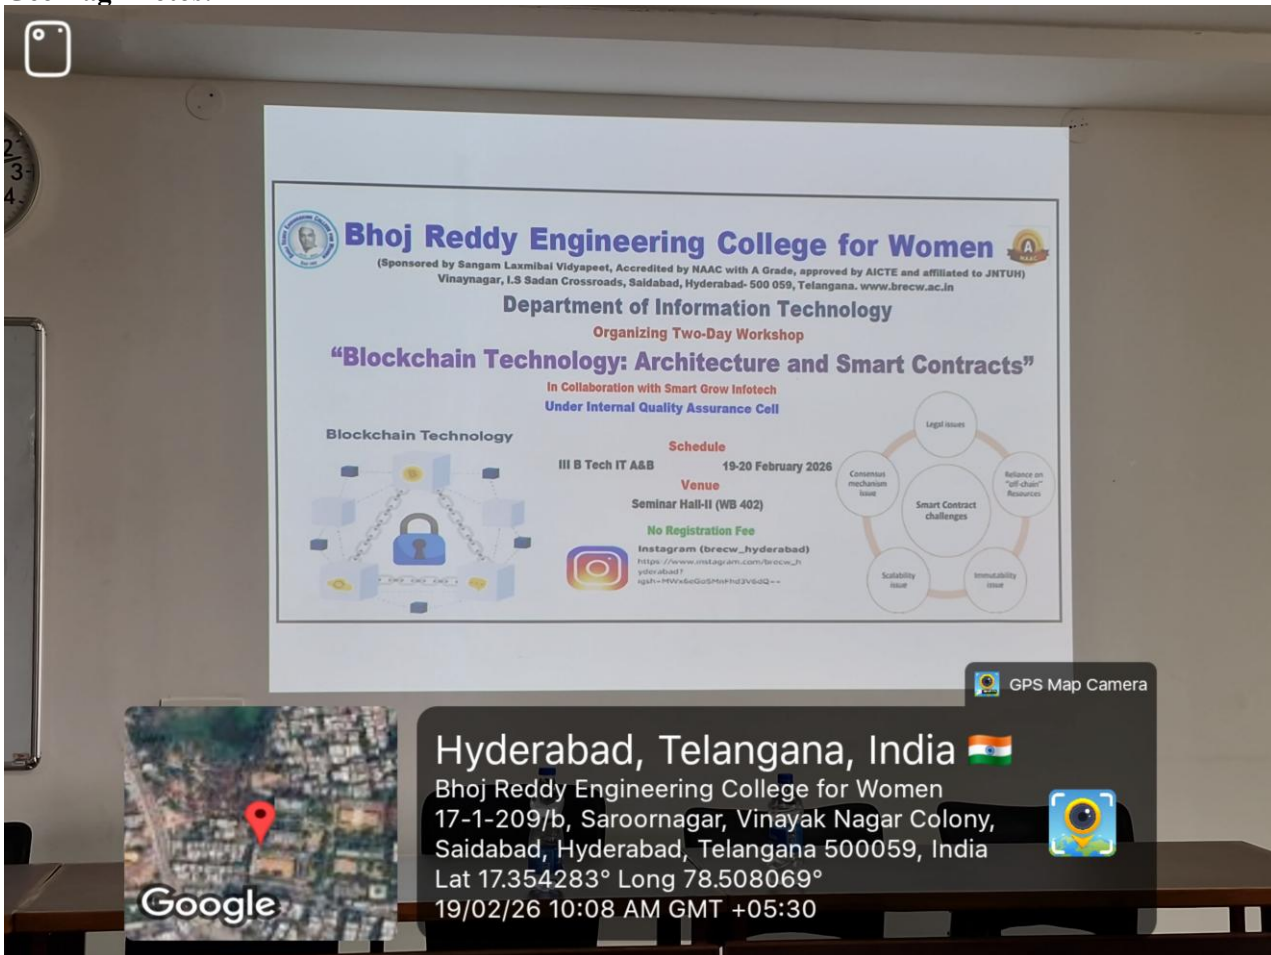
Bhoj Reddy Engineering College for Women
(Sponsored by Sangam Laxmibai Vidyapeet, Accredited by NAAC with A Grade, approved by AICTE and affiliated to JNTUH)
Vinaynagar, I.S Sadan Crossroads, Saidabad, Hyderabad- 500 059, Telangana. www.brecw.ac.in

Department of Information Technology
Organizing Two-Day Workshop
"Blockchain Technology: Architecture and Smart Contracts"
In Collaboration with Smart Grow Infotech
Under Internal Quality Assurance Cell

Blockchain Technology

Schedule
III B Tech IT A&B 19-20 February 2026
Venue
Seminar Hall-II (WB 402)
No Registration Fee
Instagram (brecw_hyderabad)
https://www.instagram.com/brecw_hyderabad?igsh=MWx6eGoSMnFhd3V6dQ==

Legal issues
Reliance on "off-chain" Resources
Immutability issue
Scalability issue
Consensus mechanism issue
Smart Contract challenges

GPS Map Camera
Hyderabad, Telangana, India
Bhoj Reddy Engineering College for Women
17-1-209/b, Saroornagar, Vinayak Nagar Colony, Saidabad, Hyderabad, Telangana 500059, India
Lat 17.354283° Long 78.508069°
19/02/26 10:08 AM GMT +05:30
Google